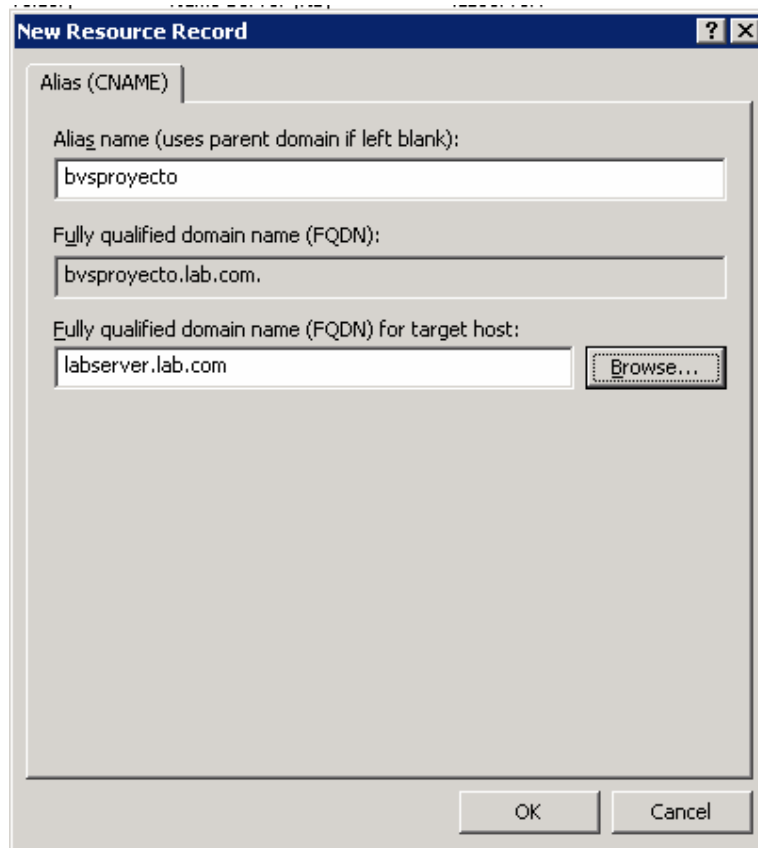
New Resource Record

?
X

Alias (CNAME)

Alias name (uses parent domain if left blank):

bvsproyecto

Fully qualified domain name (FQDN):

bvsproyecto.lab.com.

Fully qualified domain name (FQDN) for target host:

labserver.lab.com

Browse...

OK

Cancel